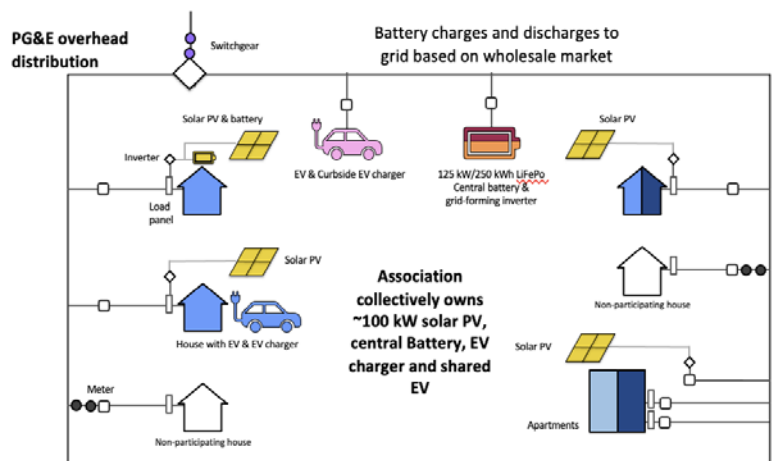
PG&E overhead distribution

Switchgear

Battery charges and discharges to grid based on wholesale market

Solar PV & battery

Inverter

Load panel

EV & Curbside EV charger

125 kW/250 kWh LiFePo Central battery & grid-forming inverter

Solar PV

Solar PV

House with EV & EV charger

Association collectively owns ~100 kW solar PV, central Battery, EV charger and shared EV

Non-participating house

Solar PV

Meter

Non-participating house

Apartments